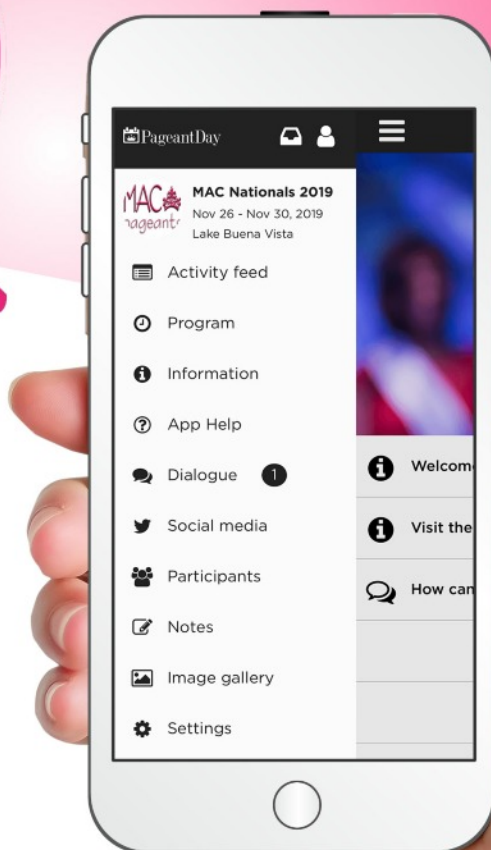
PageantDay

MAC ageant

MAC Nationals 2019
Nov 26 - Nov 30, 2019
Lake Buena Vista

Activity feed

Program

Information

App Help

Dialogue 1

Social media

Participants

Notes

Image gallery

Settings

Welcom

Visit the

How can